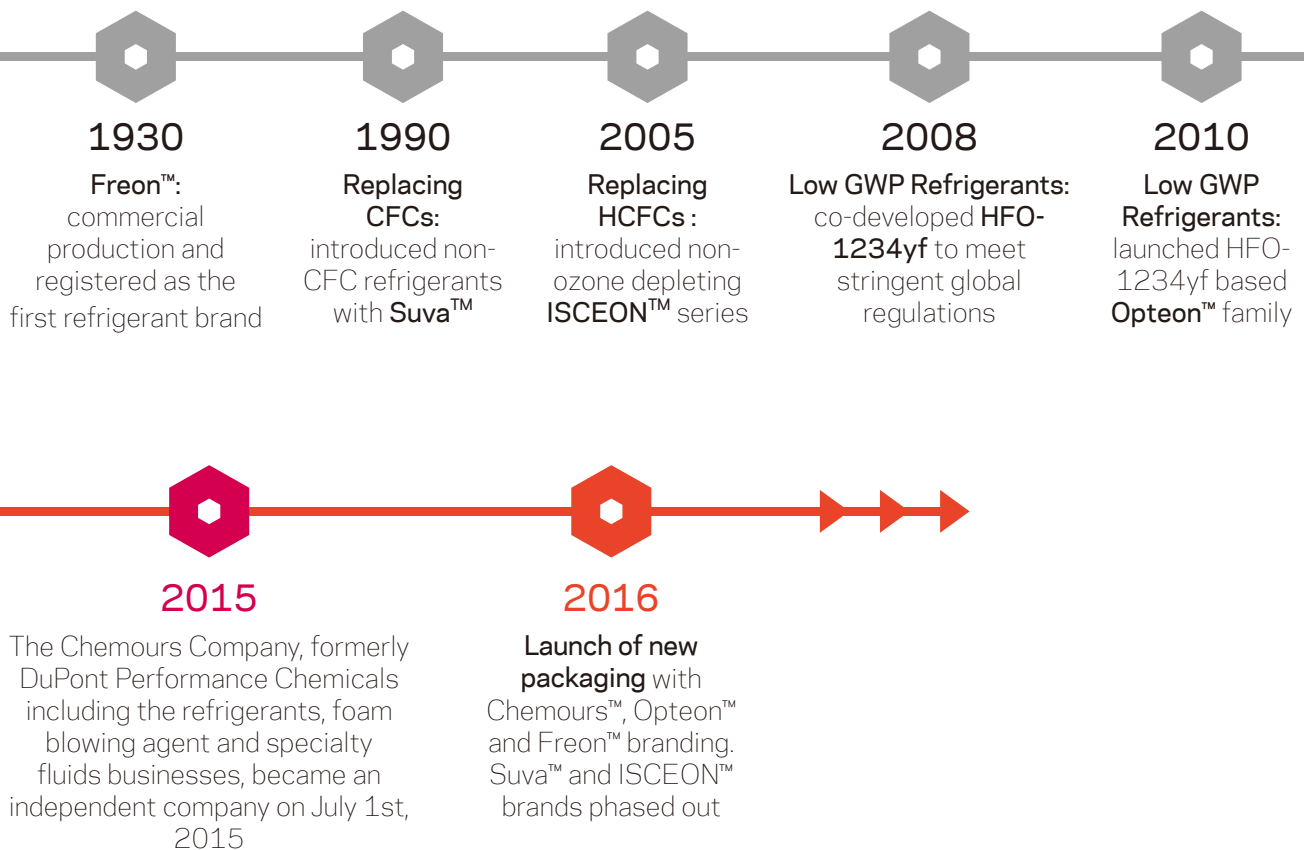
1930

Freon™: commercial production and registered as the first refrigerant brand

1990

Replacing CFCs: introduced non-CFC refrigerants with Suva™

2005

Replacing HCFCs : introduced non-ozone depleting ISCEON™ series

2008

Low GWP Refrigerants: co-developed HFO-1234yf to meet stringent global regulations

2010

Low GWP Refrigerants: launched HFO-1234yf based Opteon™ family

2015

The Chemours Company, formerly DuPont Performance Chemicals including the refrigerants, foam blowing agent and specialty fluids businesses, became an independent company on July 1st, 2015

2016

Launch of new packaging with Chemours™, Opteon™ and Freon™ branding. Suva™ and ISCEON™ brands phased out